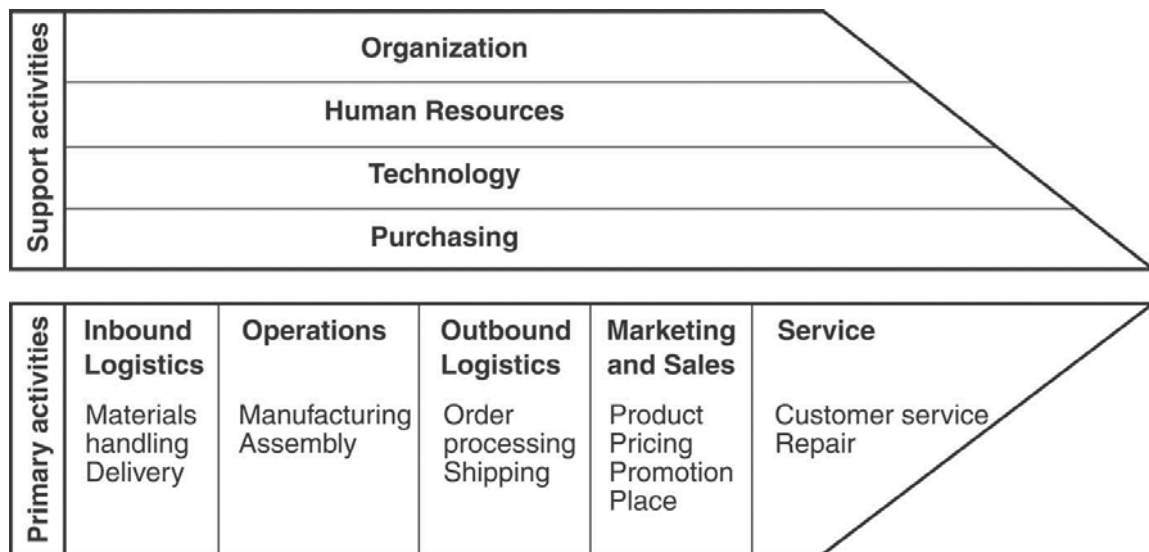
Support activities

Organization

Human Resources

Technology

Purchasing

Primary activities

| Inbound Logistics | Operations | Outbound Logistics | Marketing and Sales | Service |
|---|---|---|---|---|
| Materials handling<br>Delivery | Manufacturing<br>Assembly | Order processing<br>Shipping | Product<br>Pricing<br>Promotion<br>Place | Customer service<br>Repair |